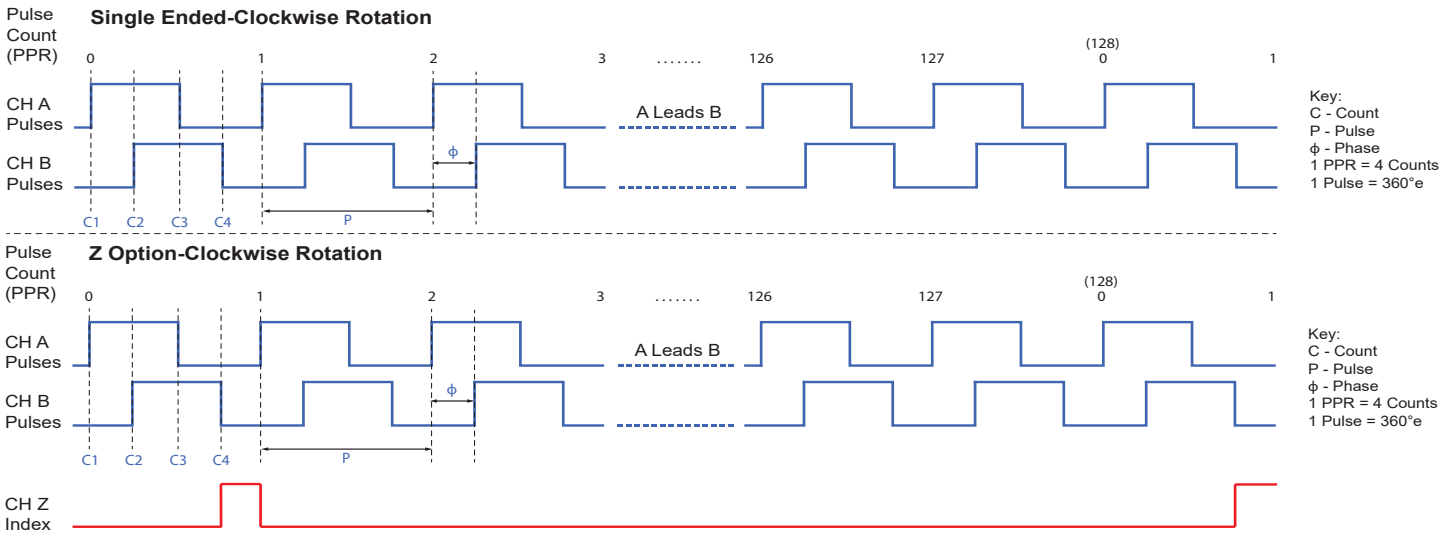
Pulse Count (PPR)

Single Ended-Clockwise Rotation

0 1 2 3 ....... 126 127 (128) 0 1

CH A Pulses

A Leads B

CH B Pulses

ϕ

C1 C2 C3 C4

P

Key:
C - Count
P - Pulse
ϕ - Phase
1 PPR = 4 Counts
1 Pulse = 360°e

Pulse Count (PPR)

Z Option-Clockwise Rotation

0 1 2 3 ....... 126 127 (128) 0 1

CH A Pulses

A Leads B

CH B Pulses

ϕ

C1 C2 C3 C4

P

Key:
C - Count
P - Pulse
ϕ - Phase
1 PPR = 4 Counts
1 Pulse = 360°e

CH Z Index